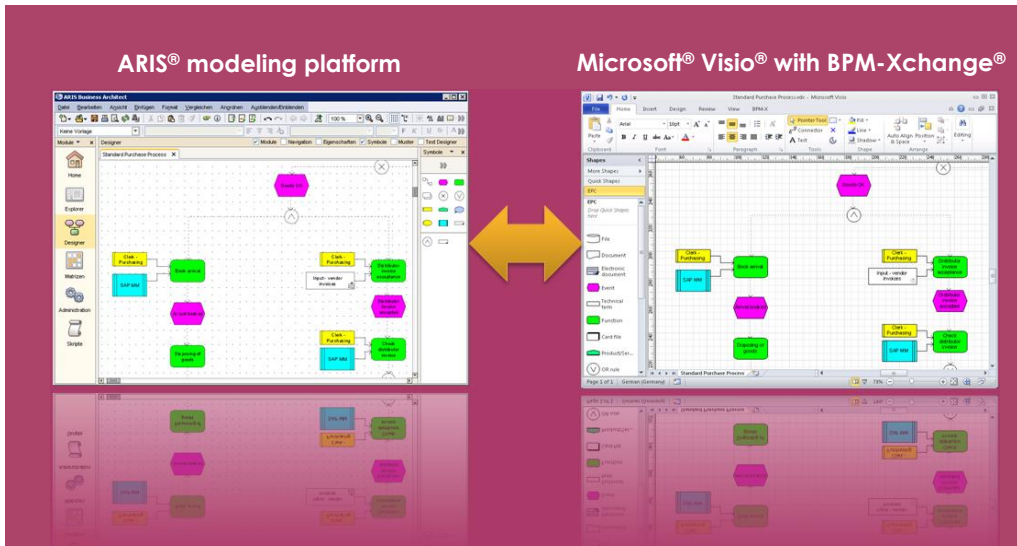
ARIS® modeling platform

Microsoft® Visio® with BPM-Xchange®

ARIS Business Architect

Datei Bearbeiten Ansicht Einfügen Format Vergleichen Angrden Ausblenden/Einblenden

Keine Vorlage

Module Designer Module Navigation Eigenschaften Symbole Muster Text Designer

Standard Purchase Process

Home

Explorer

Designer

Matrizen

Administration

Skripte

Clerk - Purchasing

SAP MM

Book arrival

Input - vendor invoices

Clerk - Purchasing

Distribute invoice

Standard Purchase Process.vsdx - Microsoft Visio

File Home Insert Design Review View BPM-X

Paste

Clipboard Font Paragraph Tools Shape Arrange Editing

Pointer Tool

Connector

Text

Fill

Line

Shadow

Auto Align & Space

Position

Shapes

More Shapes

Quick Shapes

EPC

File

Document

Electronic document

Event

Technical term

Function

Card file

Product/Ser...

OR rule

Clerk - Purchasing

SAP MM

Book arrival

Clerk - Purchasing

Distribute invoice

Input - vendor invoices

Clerk - Purchasing

SAP MM

Check distributor invoice

Standard Purchase Process

Page 1 of 1 German (Germany)

78%